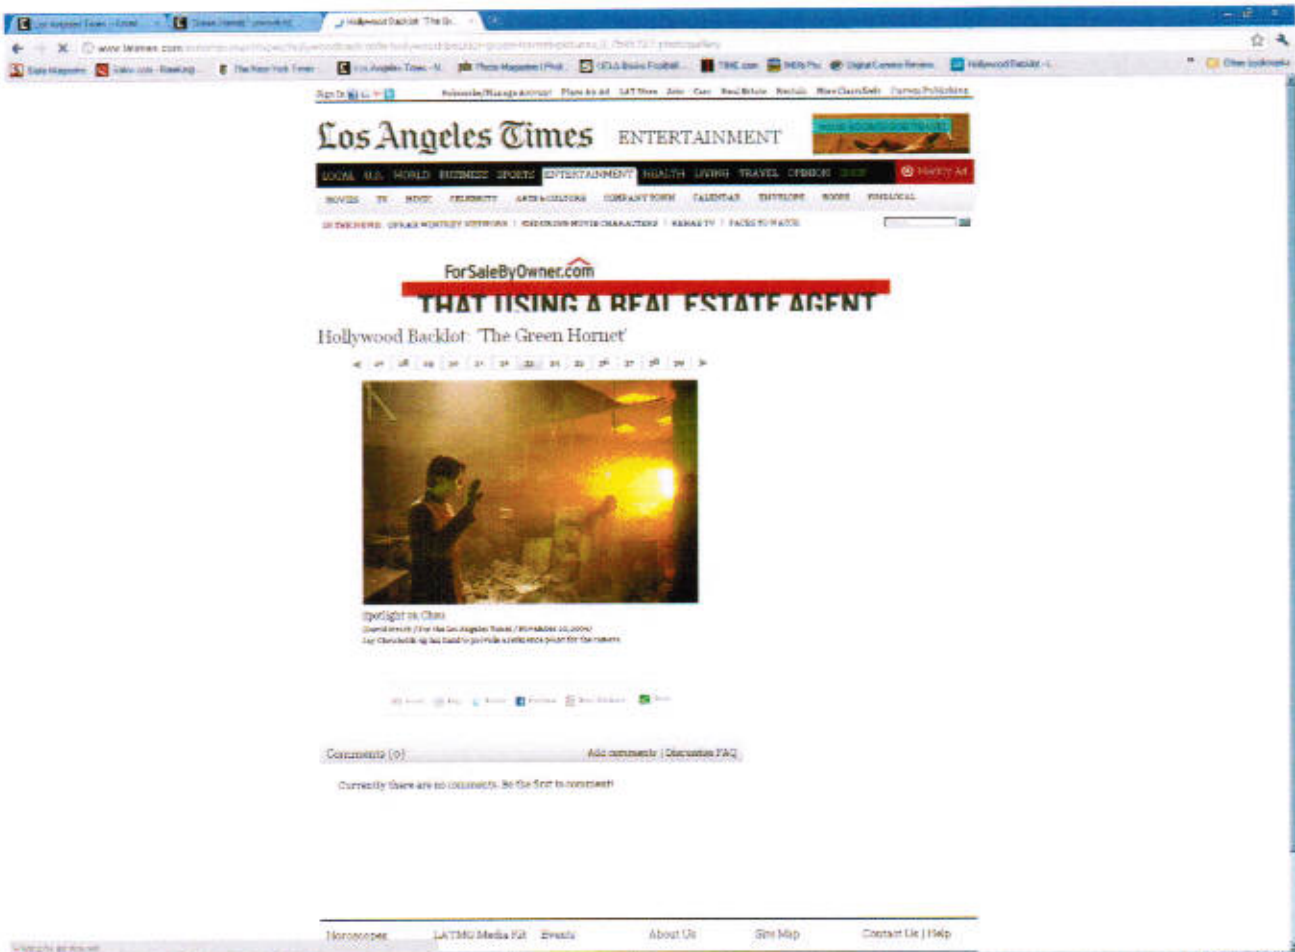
Los Angeles Times - Ente | Green Hornet | Hollywood Backlot: 'The Gr...

www.latimes.com

Los Angeles Times ENTERTAINMENT

LOCAL U.S. WORLD BUSINESS SPORTS ENTERTAINMENT HEALTH LIVING TRAVEL OPINION

MOVIES TV MUSIC CELEBRITY ARTS & CULTURE COMPANY TOWN CALENDAR ENVELOPE BOOKS

ForSaleByOwner.com
THAT USING A REAL ESTATE AGENT

Hollywood Backlot: 'The Green Hornet'

Spotlight on Chou
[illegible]

Comments (0) Add comments | Discussion FAQ

Currently there are no comments. Be the first to comment!

Horoscopes LATMG Media Kit Events About Us Site Map Contact Us | Help